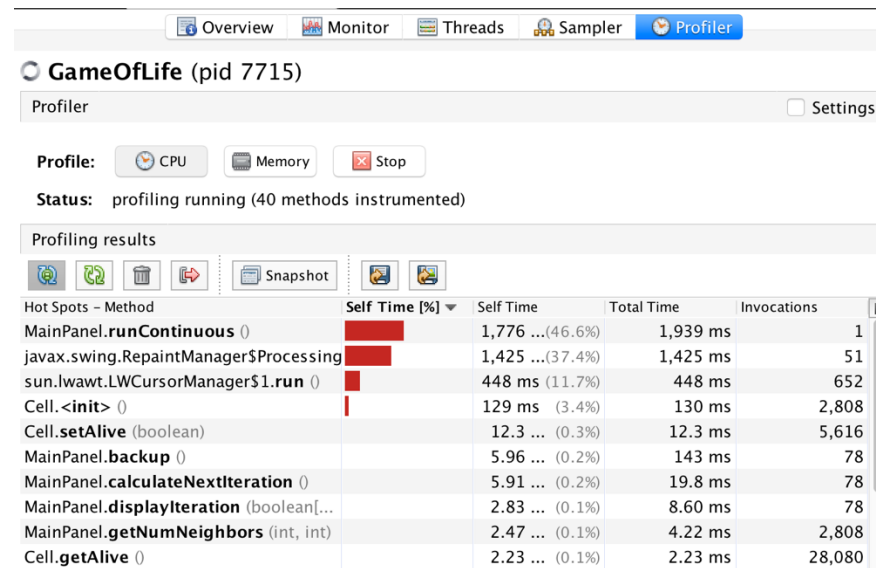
Overview | Monitor | Threads | Sampler | Profiler

GameOfLife (pid 7715)

Profiler

Settings

Profile: CPU Memory Stop

Status: profiling running (40 methods instrumented)

Profiling results

Snapshot

| Hot Spots – Method | Self Time [%] | Self Time | Total Time | Invocations |
|---|---|---|---|---|
| MainPanel.runContinuous () | | 1,776 ...(46.6%) | 1,939 ms | 1 |
| javax.swing.RepaintManager$Processing | | 1,425 ...(37.4%) | 1,425 ms | 51 |
| sun.lwawt.LWCursorManager$1.run () | | 448 ms (11.7%) | 448 ms | 652 |
| Cell.<init> () | | 129 ms (3.4%) | 130 ms | 2,808 |
| Cell.setAlive (boolean) | | 12.3 ... (0.3%) | 12.3 ms | 5,616 |
| MainPanel.backup () | | 5.96 ... (0.2%) | 143 ms | 78 |
| MainPanel.calculateNextIteration () | | 5.91 ... (0.2%) | 19.8 ms | 78 |
| MainPanel.displayIteration (boolean[... | | 2.83 ... (0.1%) | 8.60 ms | 78 |
| MainPanel.getNumNeighbors (int, int) | | 2.47 ... (0.1%) | 4.22 ms | 2,808 |
| Cell.getAlive () | | 2.23 ... (0.1%) | 2.23 ms | 28,080 |